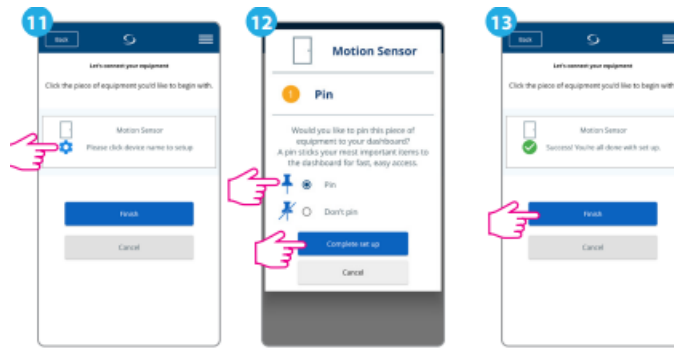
11

Back

Let's connect your equipment

Click the piece of equipment you'd like to begin with.

Motion Sensor

Please click device name to setup

Finish

Cancel

12

Motion Sensor

1 Pin

Would you like to pin this piece of equipment to your dashboard? A pin sticks your most important items to the dashboard for fast, easy access.

Pin

Don't pin

Complete set up

Cancel

13

Back

Let's connect your equipment

Click the piece of equipment you'd like to begin with

Motion Sensor

Success! You're all done with set up.

Finish

Cancel